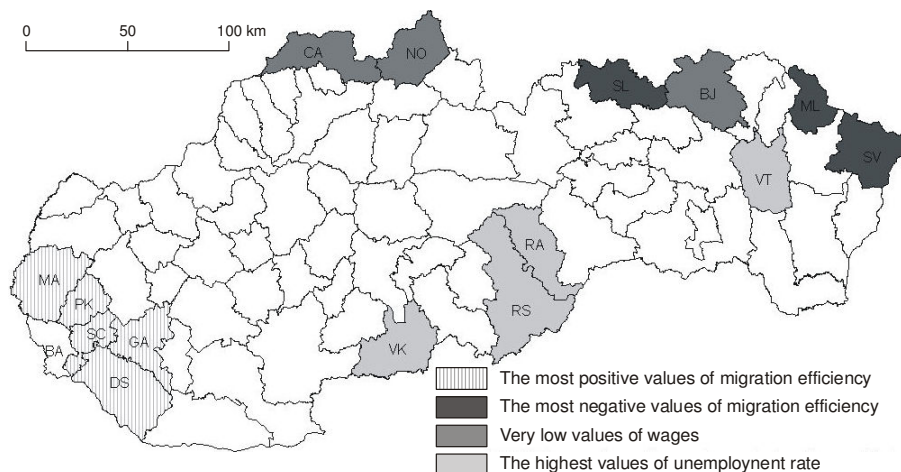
0 50 100 km

CA
NO
SL
BJ
ML
SV
VT
RA
RS
VK
MA
PK
SC
GA
BA
DS

The most positive values of migration efficiency
The most negative values of migration efficiency
Very low values of wages
The highest values of unemploynent rate